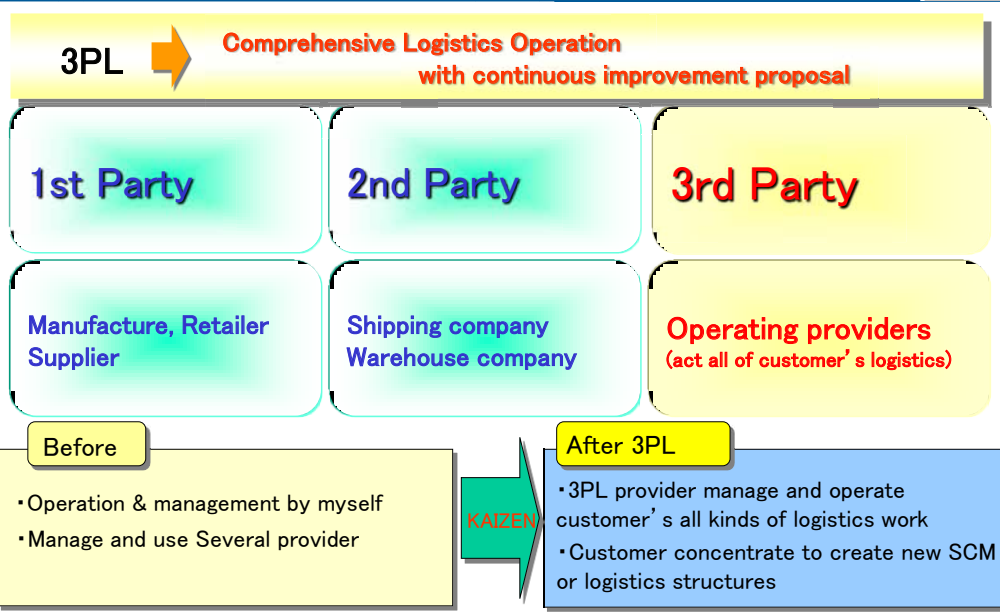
3PL

Comprehensive Logistics Operation with continuous improvement proposal

1st Party

2nd Party

3rd Party

Manufacture, Retailer Supplier

Shipping company Warehouse company

Operating providers (act all of customer’s logistics)

Before

・Operation & management by myself

・Manage and use Several provider

KAIZEN

After 3PL

・3PL provider manage and operate customer’s all kinds of logistics work

・Customer concentrate to create new SCM or logistics structures